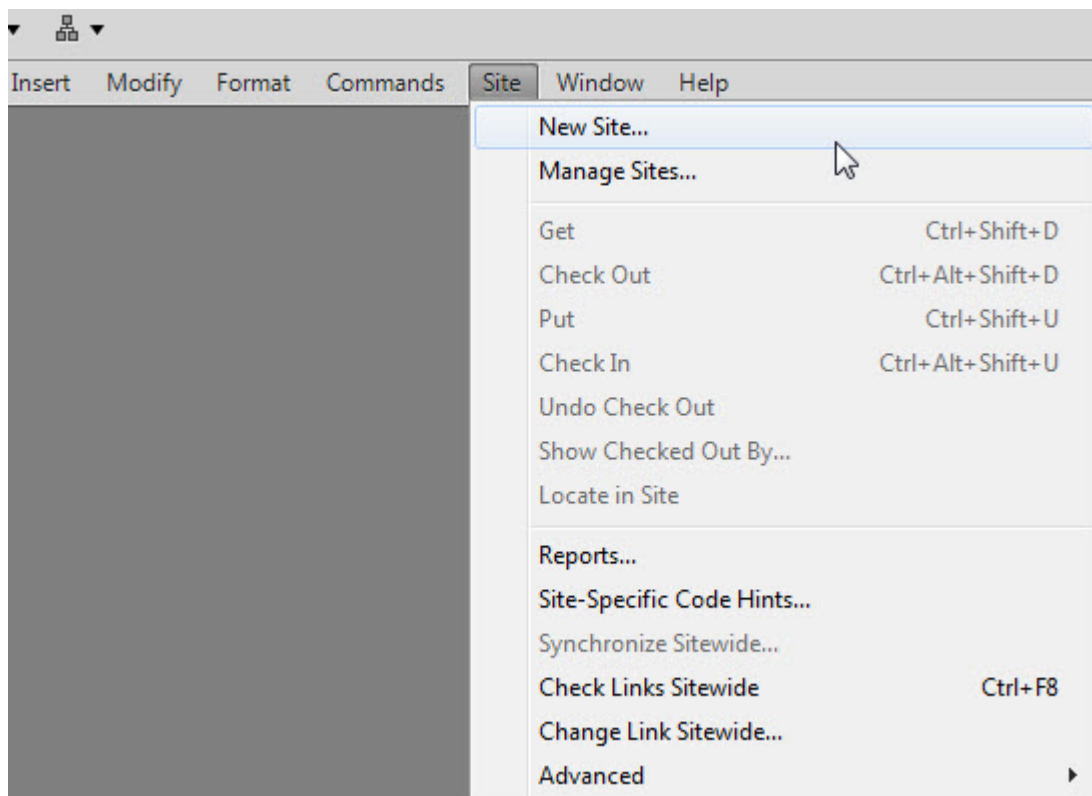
Insert Modify Format Commands Site Window Help

New Site...
Manage Sites...

Get Ctrl+Shift+D
Check Out Ctrl+Alt+Shift+D
Put Ctrl+Shift+U
Check In Ctrl+Alt+Shift+U
Undo Check Out
Show Checked Out By...
Locate in Site

Reports...
Site-Specific Code Hints...
Synchronize Sitewide...
Check Links Sitewide Ctrl+F8
Change Link Sitewide...
Advanced